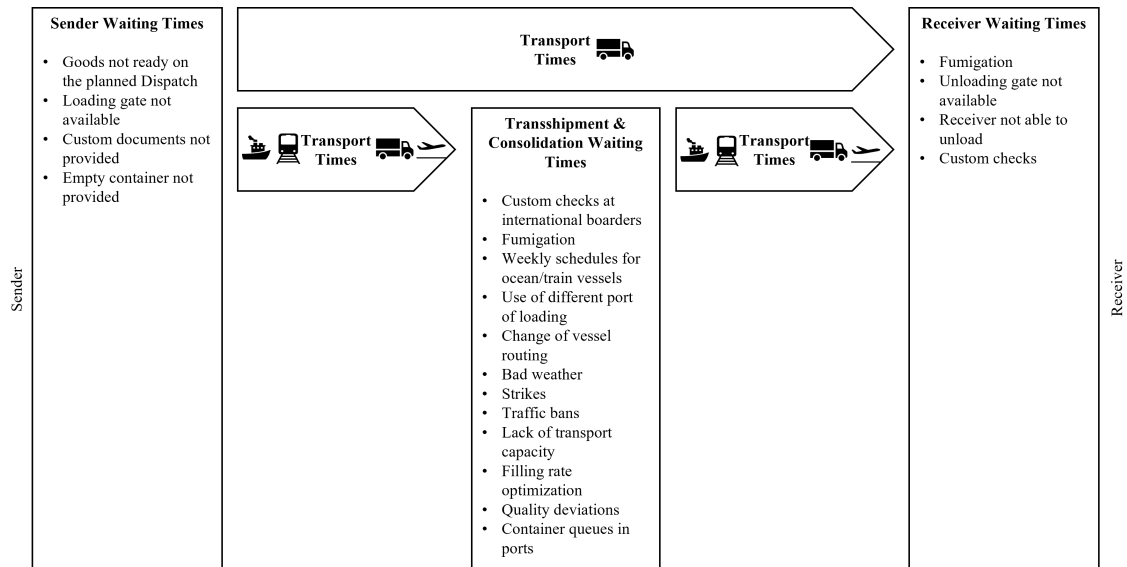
Sender

Sender Waiting Times

- Goods not ready on the planned Dispatch
- Loading gate not available
- Custom documents not provided
- Empty container not provided

Transport Times

Transport Times

Transshipment & Consolidation Waiting Times

- Custom checks at international boarders
- Fumigation
- Weekly schedules for ocean/train vessels
- Use of different port of loading
- Change of vessel routing
- Bad weather
- Strikes
- Traffic bans
- Lack of transport capacity
- Filling rate optimization
- Quality deviations
- Container queues in ports

Transport Times

Receiver Waiting Times

- Fumigation
- Unloading gate not available
- Receiver not able to unload
- Custom checks

Receiver